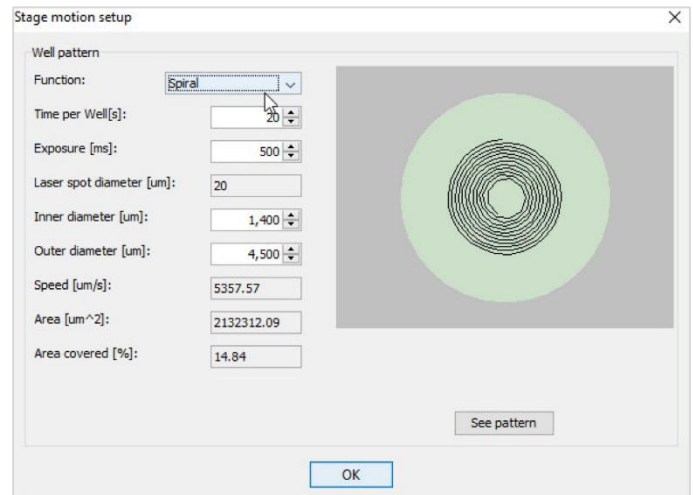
Stage motion setup

Well pattern

Function: Spiral

Time per Well[s]: 20

Exposure [ms]: 500

Laser spot diameter [um]: 20

Inner diameter [um]: 1,400

Outer diameter [um]: 4,500

Speed [um/s]: 5357.57

Area [um^2]: 2132312.09

Area covered [%]: 14.84

See pattern

OK